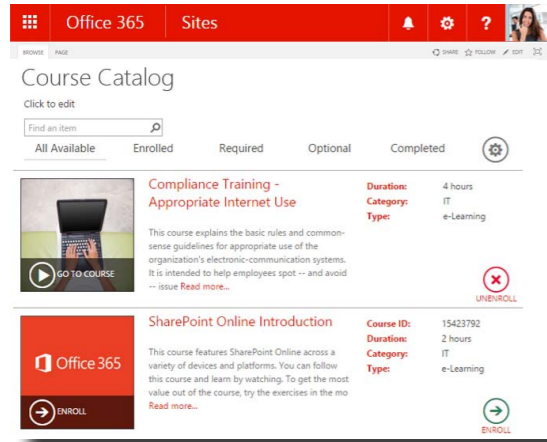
Office 365 Sites

BROWSE PAGE

SHARE FOLLOW EDIT

Course Catalog

Click to edit

Find an item

All Available Enrolled Required Optional Completed

GO TO COURSE

Compliance Training - Appropriate Internet Use

This course explains the basic rules and common-sense guidelines for appropriate use of the organization's electronic-communication systems. It is intended to help employees spot -- and avoid -- issue Read more...

Duration: 4 hours
Category: IT
Type: e-Learning

UNENROLL

Office 365

ENROLL

SharePoint Online Introduction

This course features SharePoint Online across a variety of devices and platforms. You can follow this course and learn by watching. To get the most value out of the course, try the exercises in the mo Read more...

Course ID: 15423792
Duration: 2 hours
Category: IT
Type: e-Learning

ENROLL